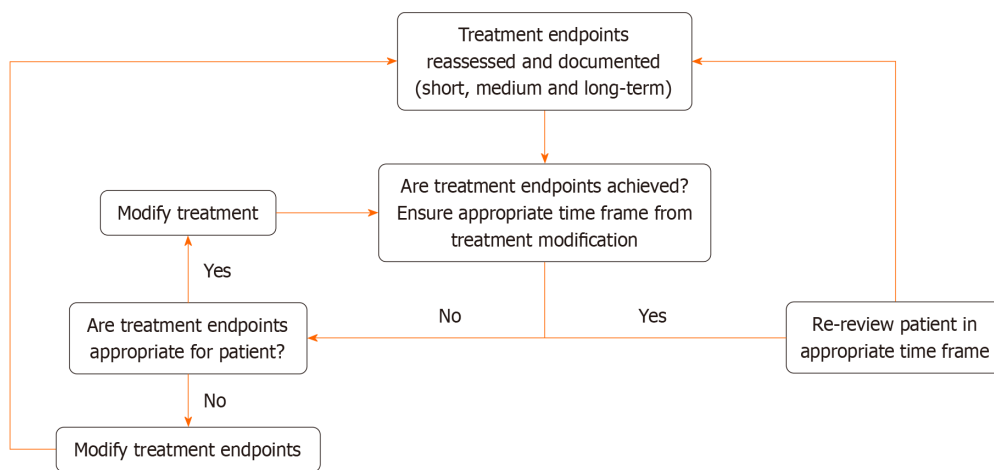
Treatment endpoints reassessed and documented (short, medium and long-term)

Modify treatment

Are treatment endpoints achieved? Ensure appropriate time frame from treatment modification

Yes

No

Yes

Are treatment endpoints appropriate for patient?

Re-review patient in appropriate time frame

No

Modify treatment endpoints